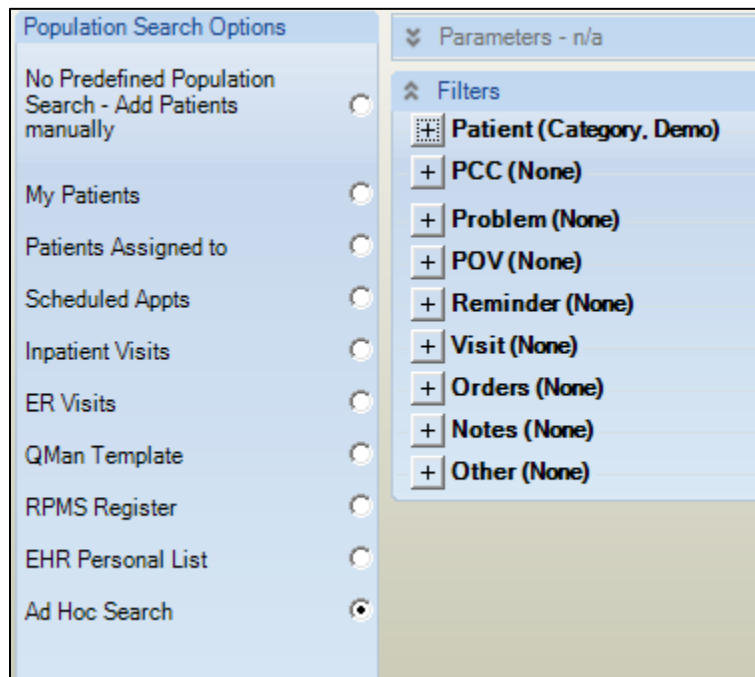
Population Search Options

No Predefined Population Search - Add Patients manually

My Patients

Patients Assigned to

Scheduled Appts

Inpatient Visits

ER Visits

QMan Template

RPMS Register

EHR Personal List

Ad Hoc Search

Parameters - n/a

Filters

+ Patient (Category, Demo)

+ PCC (None)

+ Problem (None)

+ POV (None)

+ Reminder (None)

+ Visit (None)

+ Orders (None)

+ Notes (None)

+ Other (None)